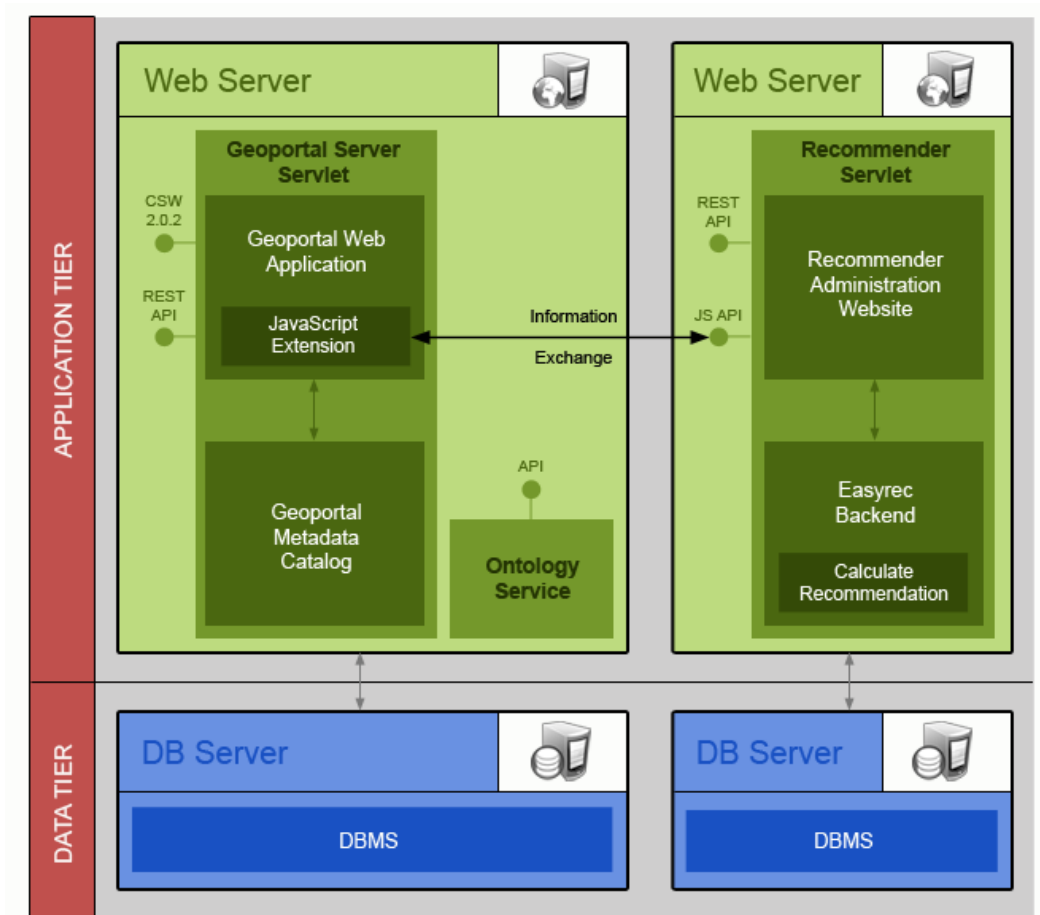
APPLICATION TIER

Web Server

Geoportal Server Servlet

CSW 2.0.2

REST API

Geoportal Web Application

JavaScript Extension

Geoportal Metadata Catalog

API

Ontology Service

Information

Exchange

Web Server

Recommender Servlet

REST API

JS API

Recommender Administration Website

Easyrec Backend

Calculate Recommendation

DATA TIER

DB Server

DBMS

DB Server

DBMS